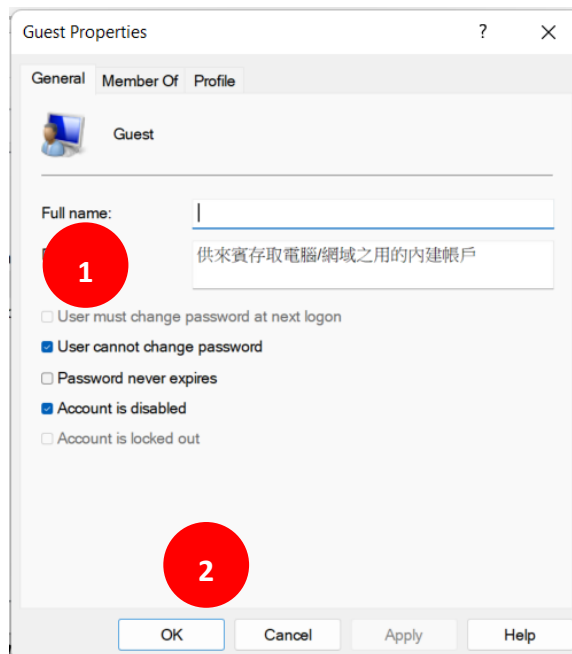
Guest Properties ? ✕

General Member Of Profile

Guest

Full name:

1

供來賓存取電腦/網域之用的內建帳戶

User must change password at next logon
User cannot change password
Password never expires
Account is disabled
Account is locked out

2

OK Cancel Apply Help